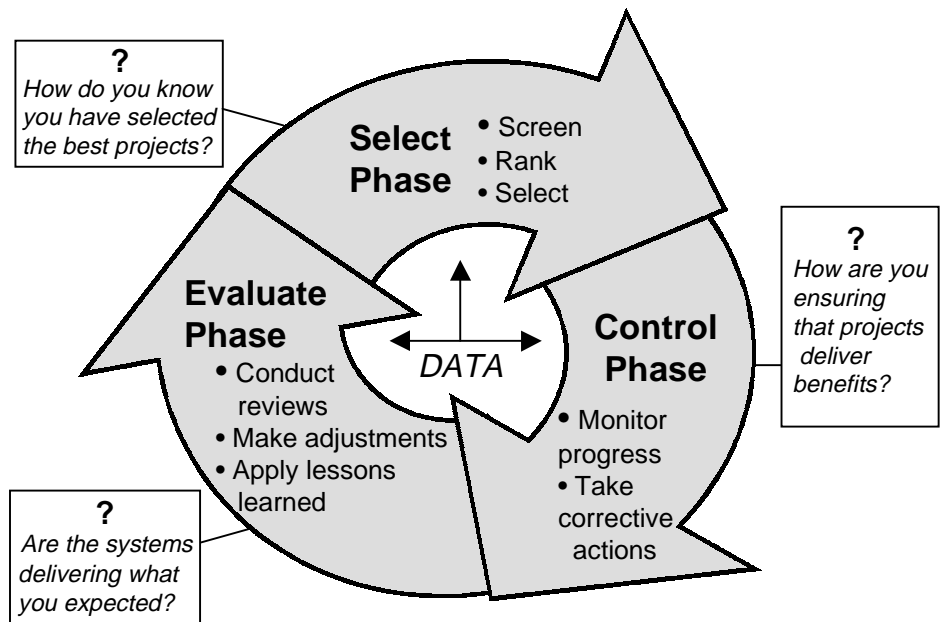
?
How do you know you have selected the best projects?

Select Phase
• Screen
• Rank
• Select

?
How are you ensuring that projects deliver benefits?

Evaluate Phase
• Conduct reviews
• Make adjustments
• Apply lessons learned

DATA

Control Phase
• Monitor progress
• Take corrective actions

?
Are the systems delivering what you expected?